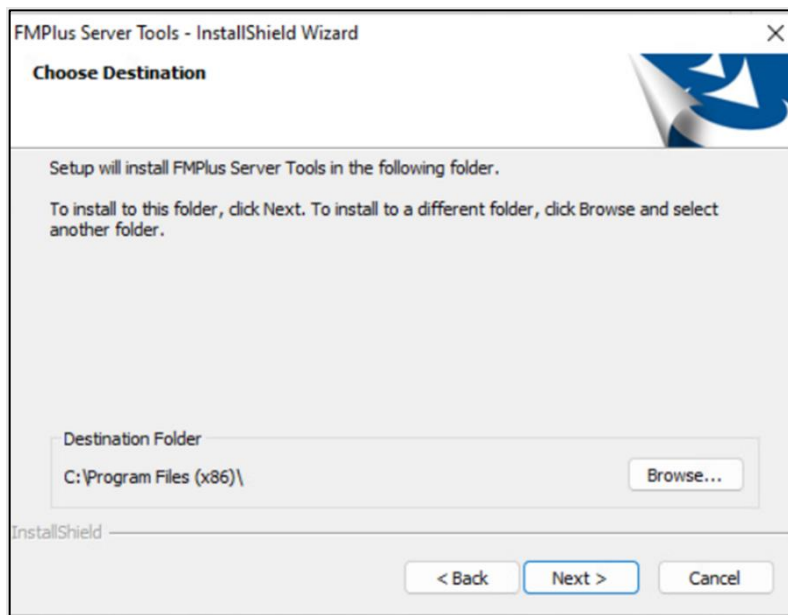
FMPlus Server Tools - InstallShield Wizard

×

Choose Destination

Setup will install FMPlus Server Tools in the following folder.

To install to this folder, click Next. To install to a different folder, click Browse and select another folder.

Destination Folder

C:\Program Files (x86)\

Browse...

InstallShield

< Back

Next >

Cancel